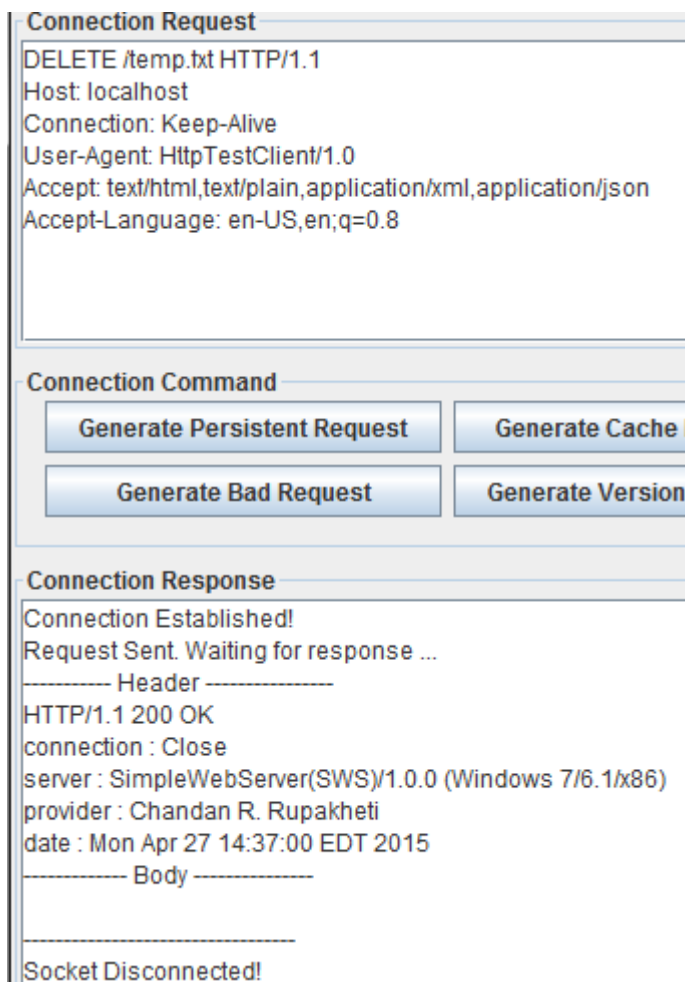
Connection Request

DELETE /temp.txt HTTP/1.1
Host: localhost
Connection: Keep-Alive
User-Agent: HttpTestClient/1.0
Accept: text/html,text/plain,application/xml,application/json
Accept-Language: en-US,en;q=0.8

Connection Command

Generate Persistent Request

Generate Cache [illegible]

Generate Bad Request

Generate Version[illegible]

Connection Response

Connection Established!
Request Sent. Waiting for response ...
----------- Header ----------------
HTTP/1.1 200 OK
connection : Close
server : SimpleWebServer(SWS)/1.0.0 (Windows 7/6.1/x86)
provider : Chandan R. Rupakheti
date : Mon Apr 27 14:37:00 EDT 2015
------------- Body ---------------

-----------------------------------
Socket Disconnected!